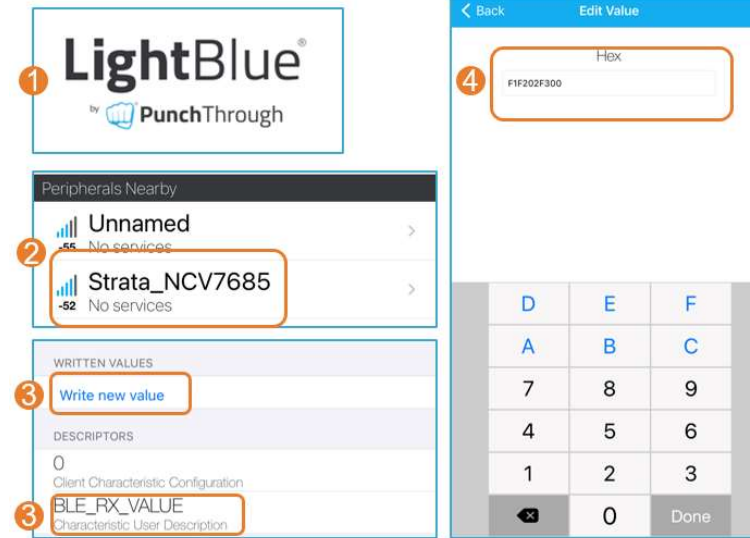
1
LightBlue®
by PunchThrough

Peripherals Nearby
2
Unnamed
-55 No services
Strata_NCV7685
-52 No services

WRITTEN VALUES
3
Write new value
DESCRIPTORS
0
Client Characteristic Configuration
3
BLE_RX_VALUE
Characteristic User Description

< Back Edit Value
4
Hex
F1F202F300

| D | E | F |
|---|---|---|
| A | B | C |
| 7 | 8 | 9 |
| 4 | 5 | 6 |
| 1 | 2 | 3 |
|  | 0 | Done |